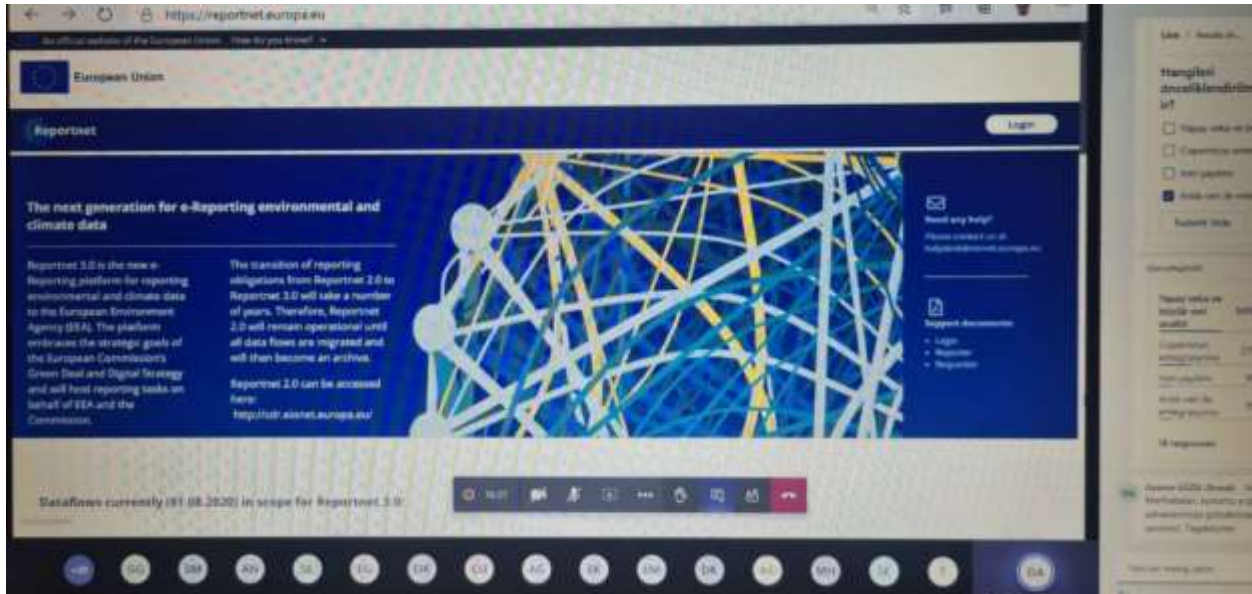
https://reportnet.europa.eu

An official website of the European Union How do you know?

European Union

Reportnet

Login

The next generation for e-Reporting environmental and climate data

Reportnet 3.0 is the new e-Reporting platform for reporting environmental and climate data to the European Environment Agency (EEA). The platform embraces the strategic goals of the European Commission's Green Deal and Digital Strategy and will host reporting tasks on behalf of EEA and the Commission.

The transition of reporting obligations from Reportnet 2.0 to Reportnet 3.0 will take a number of years. Therefore, Reportnet 2.0 will remain operational until all data flows are migrated and will then become an archive.

Reportnet 2.0 can be accessed here:
http://cdr.eionet.europa.eu/

Need any help?
Please contact us at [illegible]

Support documents:
• Login
• Reporter
• Requester

Dataflows currently (01.08.2020) in scope for Reportnet 3.0:

16:37

Hangileri öncelikl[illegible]

Submit Vote

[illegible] responses

GG SM AN SE EG DK GU AG EK DA AD MH SC DA